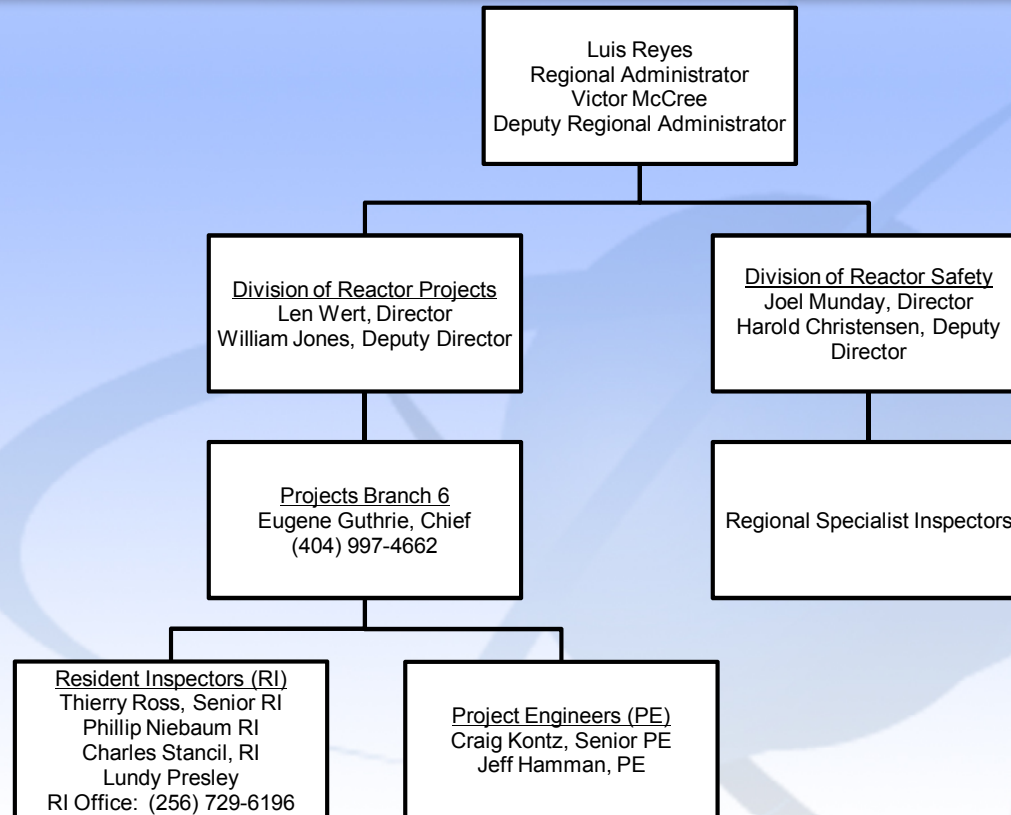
Luis Reyes
Regional Administrator
Victor McCree
Deputy Regional Administrator

Division of Reactor Projects
Len Wert, Director
William Jones, Deputy Director

Division of Reactor Safety
Joel Munday, Director
Harold Christensen, Deputy Director

Projects Branch 6
Eugene Guthrie, Chief
(404) 997-4662

Regional Specialist Inspectors

Resident Inspectors (RI)
Thierry Ross, Senior RI
Phillip Niebaum RI
Charles Stancil, RI
Lundy Presley
RI Office: (256) 729-6196

Project Engineers (PE)
Craig Kontz, Senior PE
Jeff Hamman, PE